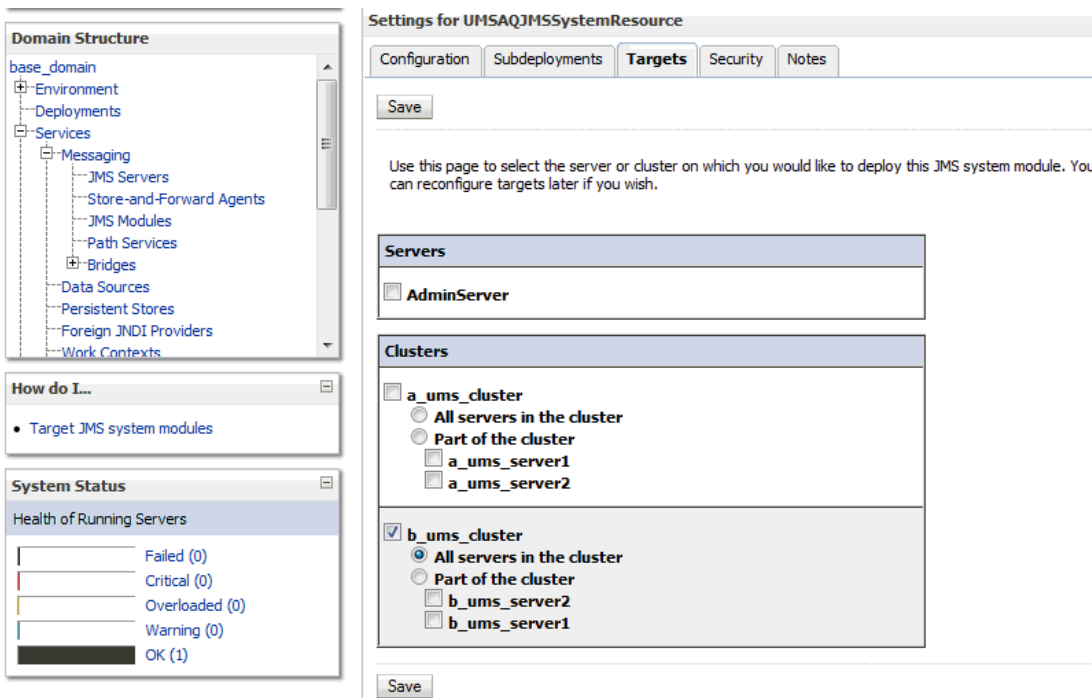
Domain Structure

base_domain
Environment
Deployments
Services
Messaging
JMS Servers
Store-and-Forward Agents
JMS Modules
Path Services
Bridges
Data Sources
Persistent Stores
Foreign JNDI Providers
Work Contexts

How do I...

• Target JMS system modules

System Status

Health of Running Servers

Failed (0)
Critical (0)
Overloaded (0)
Warning (0)
OK (1)

Settings for UMSAQJMSSystemResource

Configuration | Subdeployments | Targets | Security | Notes

Save

Use this page to select the server or cluster on which you would like to deploy this JMS system module. You can reconfigure targets later if you wish.

| Servers |
|---|
| AdminServer |

| Clusters |
|---|
| a_ums_cluster |
| All servers in the cluster |
| Part of the cluster |
| a_ums_server1 |
| a_ums_server2 |
| b_ums_cluster |
| All servers in the cluster |
| Part of the cluster |
| b_ums_server2 |
| b_ums_server1 |

Save